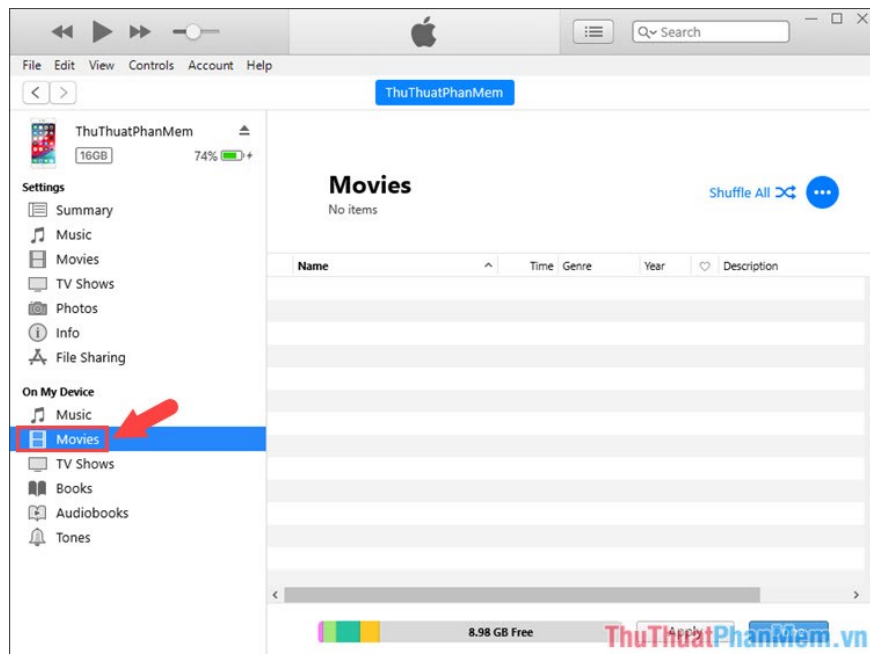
Search

File Edit View Controls Account Help

ThuThuatPhanMem

ThuThuatPhanMem
16GB 74%

Settings
Summary
Music
Movies
TV Shows
Photos
Info
File Sharing

On My Device
Music
Movies
TV Shows
Books
Audiobooks
Tones

Movies
No items

Shuffle All

| Name | Time | Genre | Year | ♡ | Description |
|---|---|---|---|---|---|

8.98 GB Free

Apply

ThuThuatPhanMem.vn